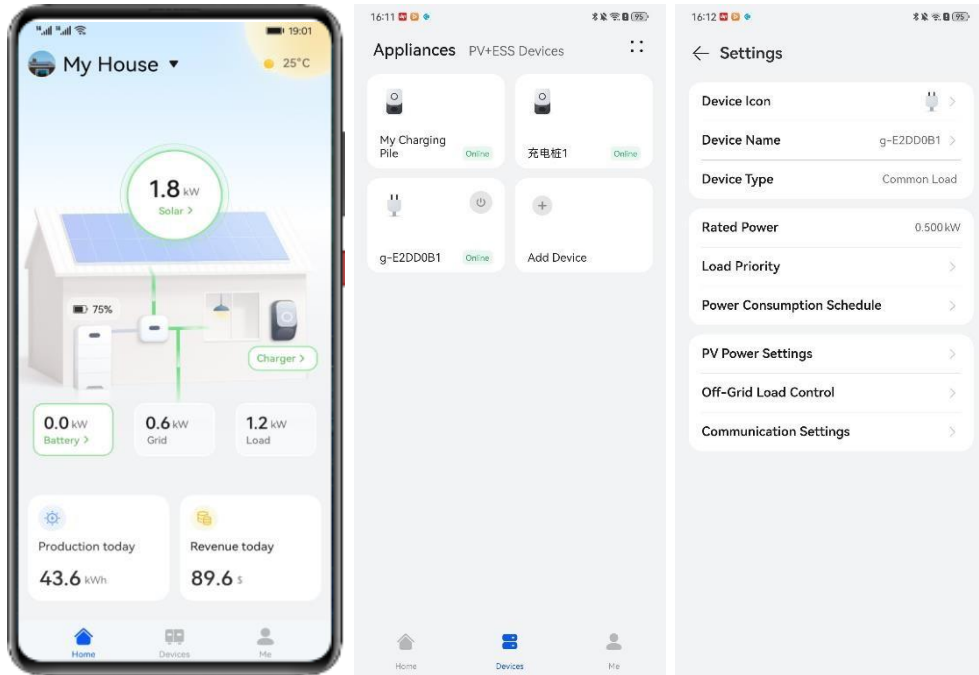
19:01

My House ▾

25°C

1.8 kW
Solar >

75%

Charger >

0.0 kW
Battery >

0.6 kW
Grid

1.2 kW
Load

Production today
43.6 kWh

Revenue today
89.6 $

Home
Devices
Me

16:11

95

Appliances PV+ESS Devices

My Charging Pile
Online

充电桩1
Online

g-E2DD0B1
Online

Add Device

Home
Devices
Me

16:12

95

← Settings

Device Icon

Device Name g-E2DD0B1 >

Device Type Common Load

Rated Power 0.500 kW

Load Priority >

Power Consumption Schedule >

PV Power Settings >

Off-Grid Load Control >

Communication Settings >